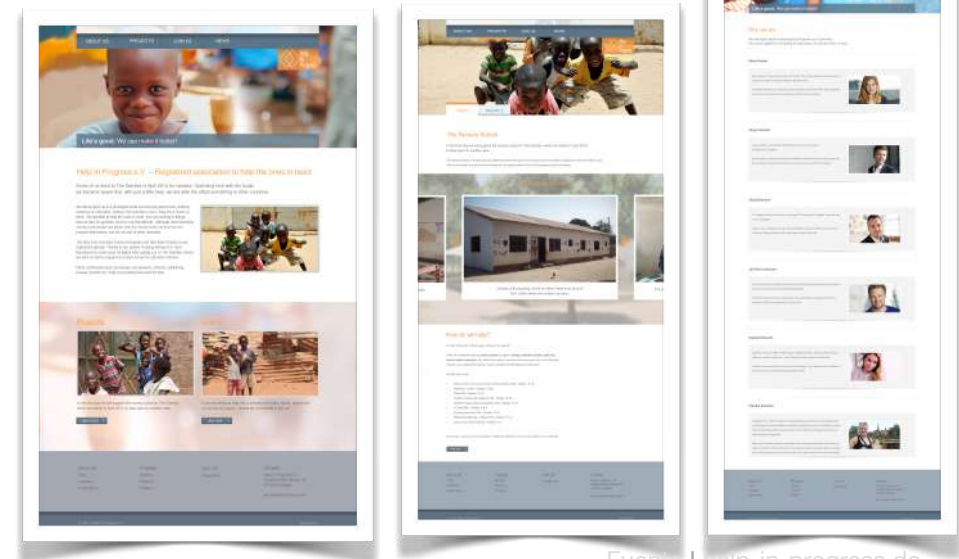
ABOUT US PROJECTS JOIN US NEWS

Life's good. We can make it better!

Help in Progress e.V. – Registered association to help the ones in need

Projects

ABOUT US PROJECTS JOIN US NEWS

The Partners School

How can we help?

Life's good. We can make it better!

Who we are

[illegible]